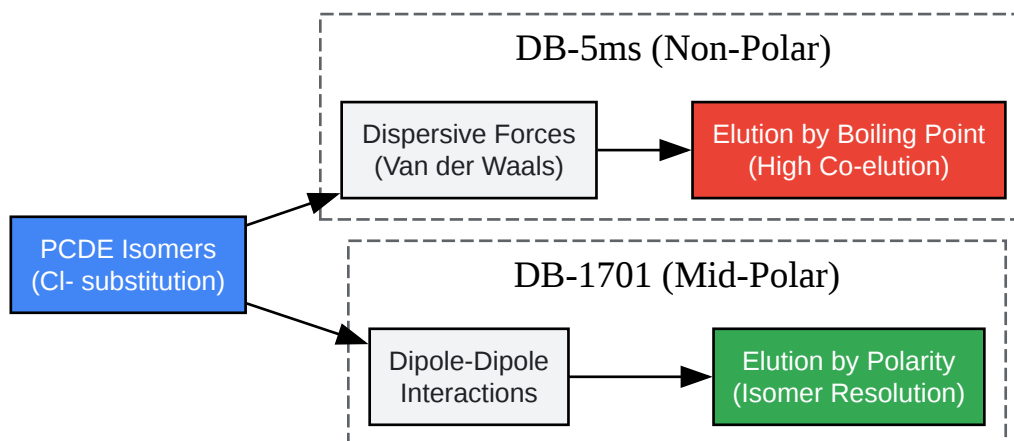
PCDE Isomers
(Cl- substitution)

DB-5ms (Non-Polar)

Dispersive Forces
(Van der Waals)

Elution by Boiling Point
(High Co-elution)

DB-1701 (Mid-Polar)

Dipole-Dipole
Interactions

Elution by Polarity
(Isomer Resolution)